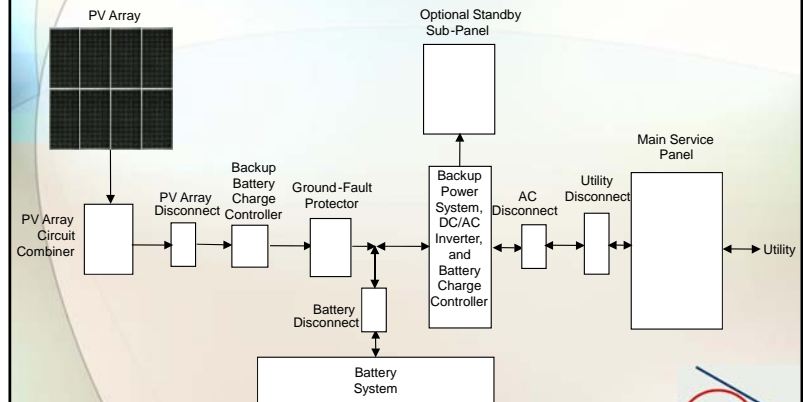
PV Array

Optional Standby Sub-Panel

Main Service Panel

PV Array Circuit Combiner

PV Array Disconnect

Backup Battery Charge Controller

Ground-Fault Protector

Backup Power System, DC/AC Inverter, and Battery Charge Controller

AC Disconnect

Utility Disconnect

Utility

Battery Disconnect

Battery System